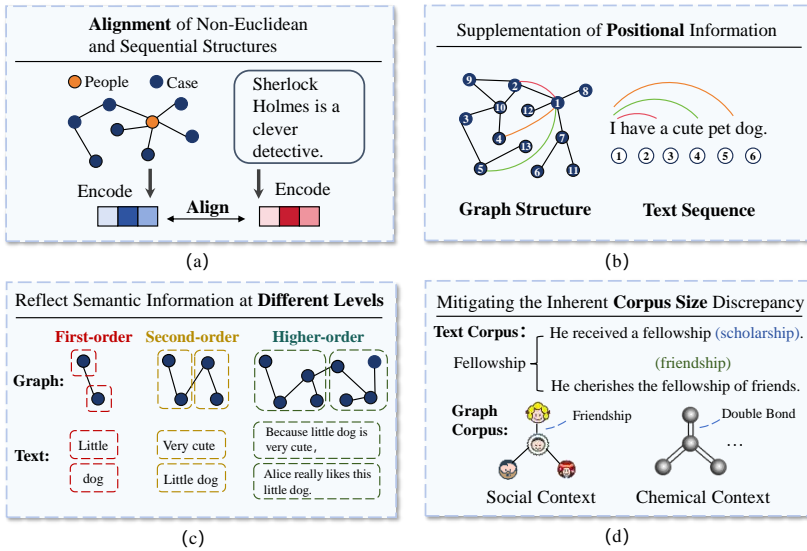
**Alignment** of Non-Euclidean and Sequential Structures

People Case

Sherlock Holmes is a clever detective.

Encode

**Align**

Encode

(a)

Supplementation of **Positional** Information

9 2 8 10 12 1 3 4 13 7 5 6 11

I have a cute pet dog.

① ② ③ ④ ⑤ ⑥

**Graph Structure**

**Text Sequence**

(b)

Reflect Semantic Information at **Different Levels**

**First-order**

**Second-order**

**Higher-order**

**Graph:**

**Text:**

Little

dog

Very cute

Little dog

Because little dog is very cute,

Alice really likes this little dog.

(c)

Mitigating the Inherent **Corpus Size** Discrepancy

**Text Corpus:**

He received a fellowship (scholarship).

Fellowship

(friendship)

He cherishes the fellowship of friends.

**Graph Corpus:**

Friendship

Double Bond

...

Social Context

Chemical Context

(d)